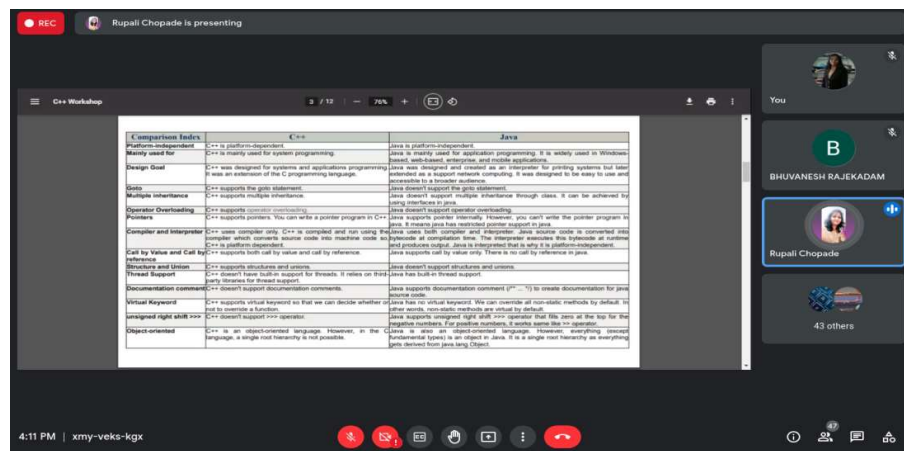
REC

Rupali Chopade is presenting

C++ Workshop

3 / 12

76%

| Comparison Index | C++ | Java |
|---|---|---|
| Platform-independent | C++ is platform-dependent. | Java is platform-independent. |
| Mainly used for | C++ is mainly used for system programming. | Java is mainly used for application programming. It is widely used in Windows-based, web-based, enterprise, and mobile applications. |
| Design Goal | C++ was designed for systems and applications programming. It was an extension of the C programming language. | Java was designed and created as an interpreter for printing systems but later extended as a support network computing. It was designed to be easy to use and accessible to a broader audience. |
| Goto | C++ supports the goto statement. | Java doesn't support the goto statement. |
| Multiple inheritance | C++ supports multiple inheritance. | Java doesn't support multiple inheritance through class. It can be achieved by using interfaces in java. |
| Operator Overloading | C++ supports operator overloading. | Java doesn't support operator overloading. |
| Pointers | C++ supports pointers. You can write a pointer program in C++. | Java supports pointer internally. However, you can't write the pointer program in java. It means java has restricted pointer support in java. |
| Compiler and Interpreter | C++ uses compiler only. C++ is compiled and run using the compiler which converts source code into machine code so, C++ is platform dependent. | Java uses both compiler and interpreter. Java source code is converted into bytecode at compilation time. The interpreter executes this bytecode at runtime and produces output. Java is interpreted that is why it is platform-independent. |
| Call by Value and Call by reference | C++ supports both call by value and call by reference. | Java supports call by value only. There is no call by reference in java. |
| Structure and Union | C++ supports structures and unions. | Java doesn't support structures and unions. |
| Thread Support | C++ doesn't have built-in support for threads. It relies on third-party libraries for thread support. | Java has built-in thread support. |
| Documentation comment | C++ doesn't support documentation comments. | Java supports documentation comment (/** ... */) to create documentation for java source code. |
| Virtual Keyword | C++ supports virtual keyword so that we can decide whether or not to override a function. | Java has no virtual keyword. We can override all non-static methods by default. In other words, non-static methods are virtual by default. |
| unsigned right shift >>> | C++ doesn't support >>> operator. | Java supports unsigned right shift >>> operator that fills zero at the top for the negative numbers. For positive numbers, it works same like >> operator. |
| Object-oriented | C++ is an object-oriented language. However, in the C language, a single root hierarchy is not possible. | Java is also an object-oriented language. However, everything (except fundamental types) is an object in Java. It is a single root hierarchy as everything gets derived from java.lang.Object. |

You

B

BHUVANESH RAJEKADAM

Rupali Chopade

43 others

4:11 PM | xmy-veks-kgx

47